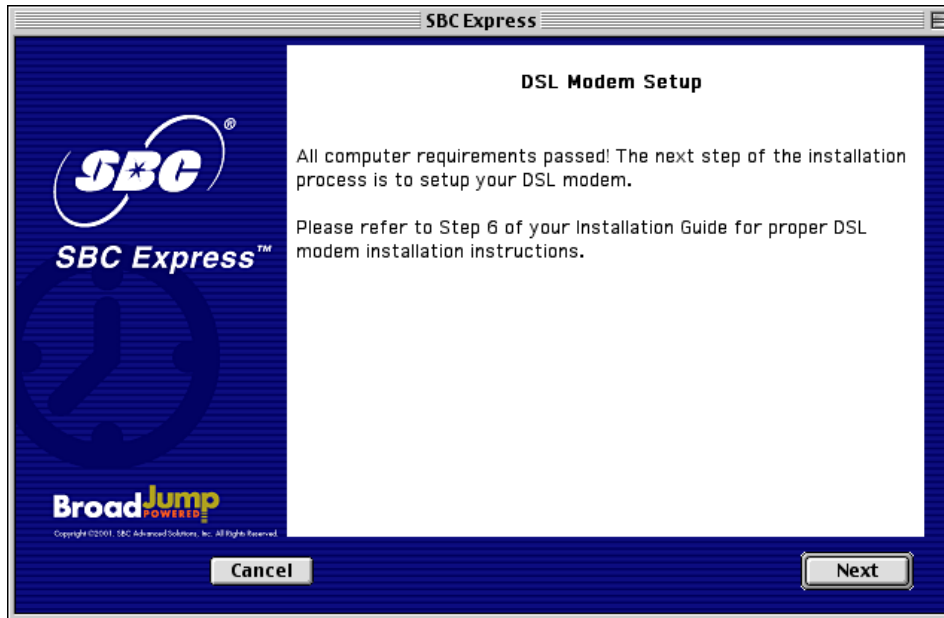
SBC Express

SBC®

SBC Express™

BroadJump POWERED

Copyright ©2001, SBC Advanced Solutions, Inc. All Rights Reserved.

DSL Modem Setup

All computer requirements passed! The next step of the installation process is to setup your DSL modem.

Please refer to Step 6 of your Installation Guide for proper DSL modem installation instructions.

Cancel

Next